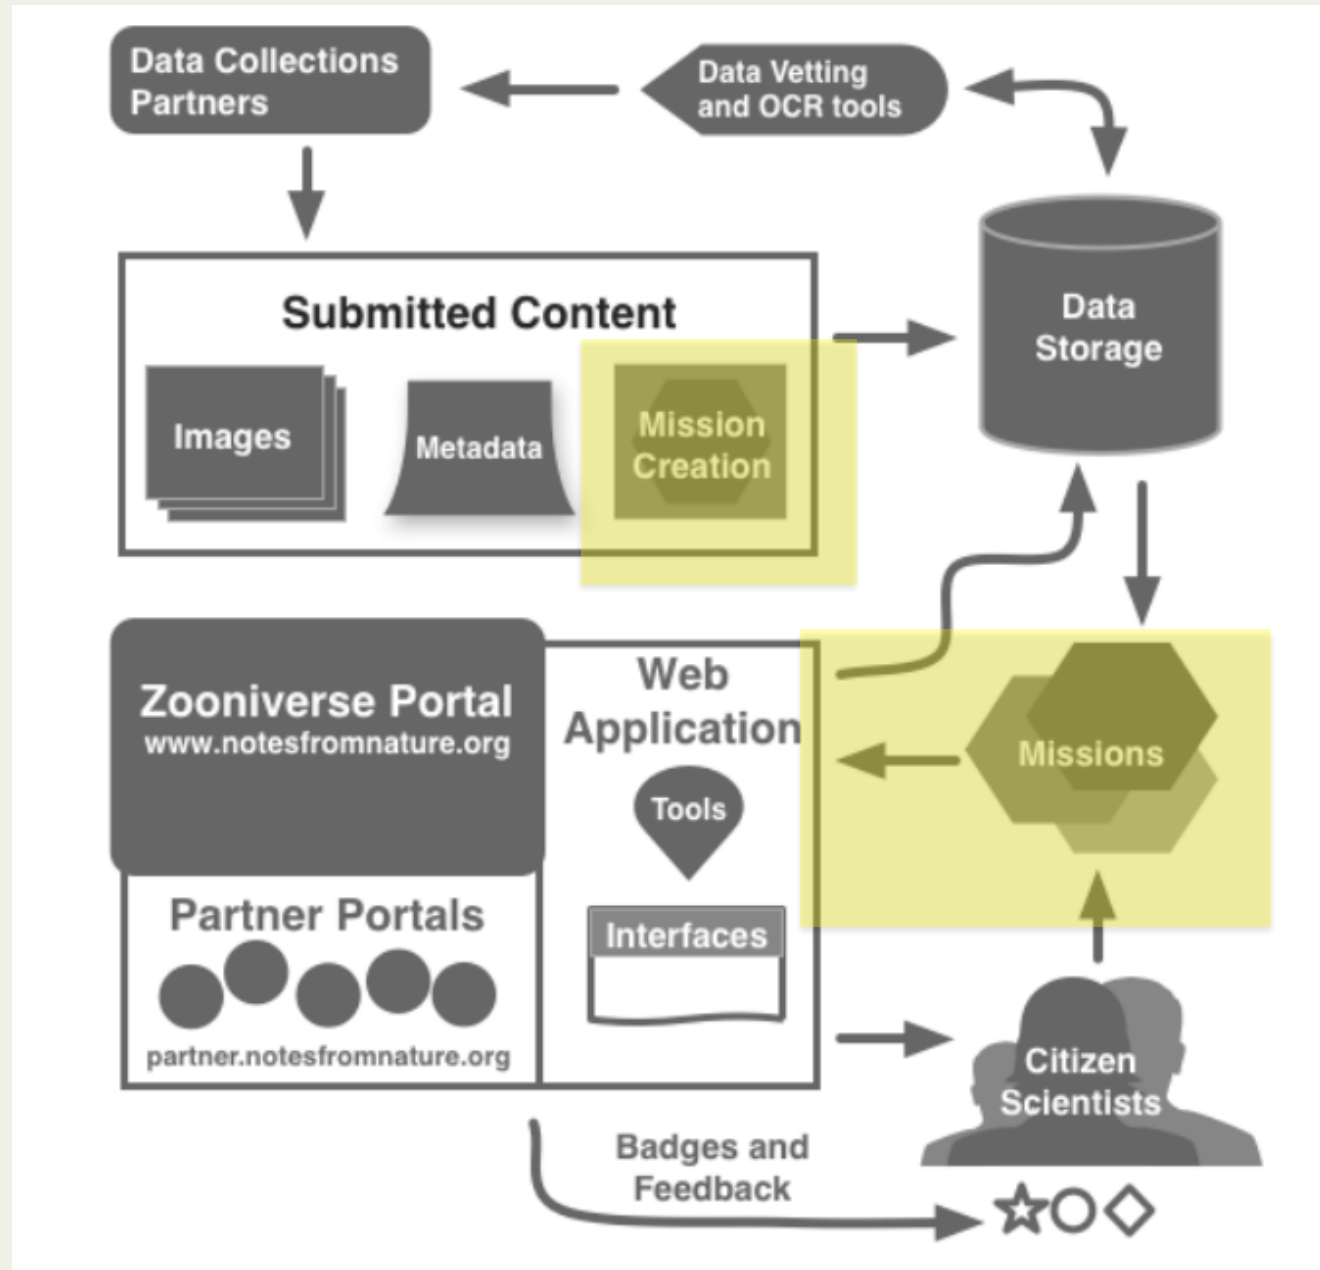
Data Collections Partners

Data Vetting and OCR tools

Submitted Content

Images

Metadata

Mission Creation

Data Storage

Zooniverse Portal
www.notesfromnature.org

Web Application

Tools

Missions

Partner Portals

Interfaces

partner.notesfromnature.org

Citizen Scientists

Badges and Feedback